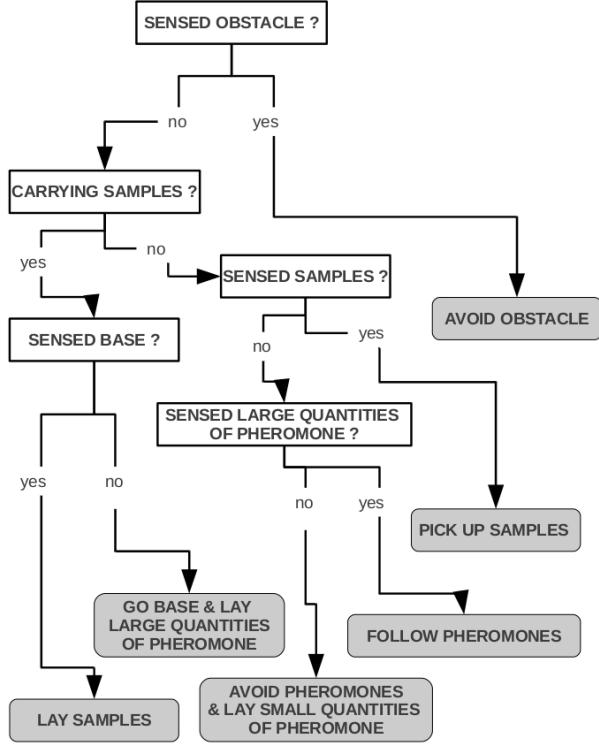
SENSED OBSTACLE ?

no

yes

CARRYING SAMPLES ?

AVOID OBSTACLE

yes

no

SENSED SAMPLES ?

SENSED BASE ?

no

yes

SENSED LARGE QUANTITIES OF PHEROMONE ?

yes

no

no

yes

PICK UP SAMPLES

GO BASE & LAY LARGE QUANTITIES OF PHEROMONE

FOLLOW PHEROMONES

AVOID PHEROMONES & LAY SMALL QUANTITIES OF PHEROMONE

LAY SAMPLES